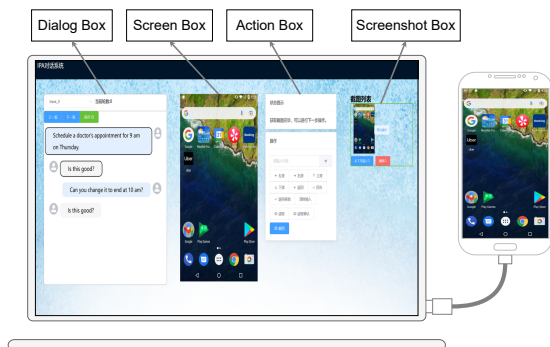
Dialog Box

Screen Box

Action Box

Screenshot Box

IPA对话系统

Schedule a doctor's appointment for 9 am on Thursday.

Is this good?

Can you change it to end at 10 am?

Is this good?

Google

Uber

Play Games

Play Store

截图列表